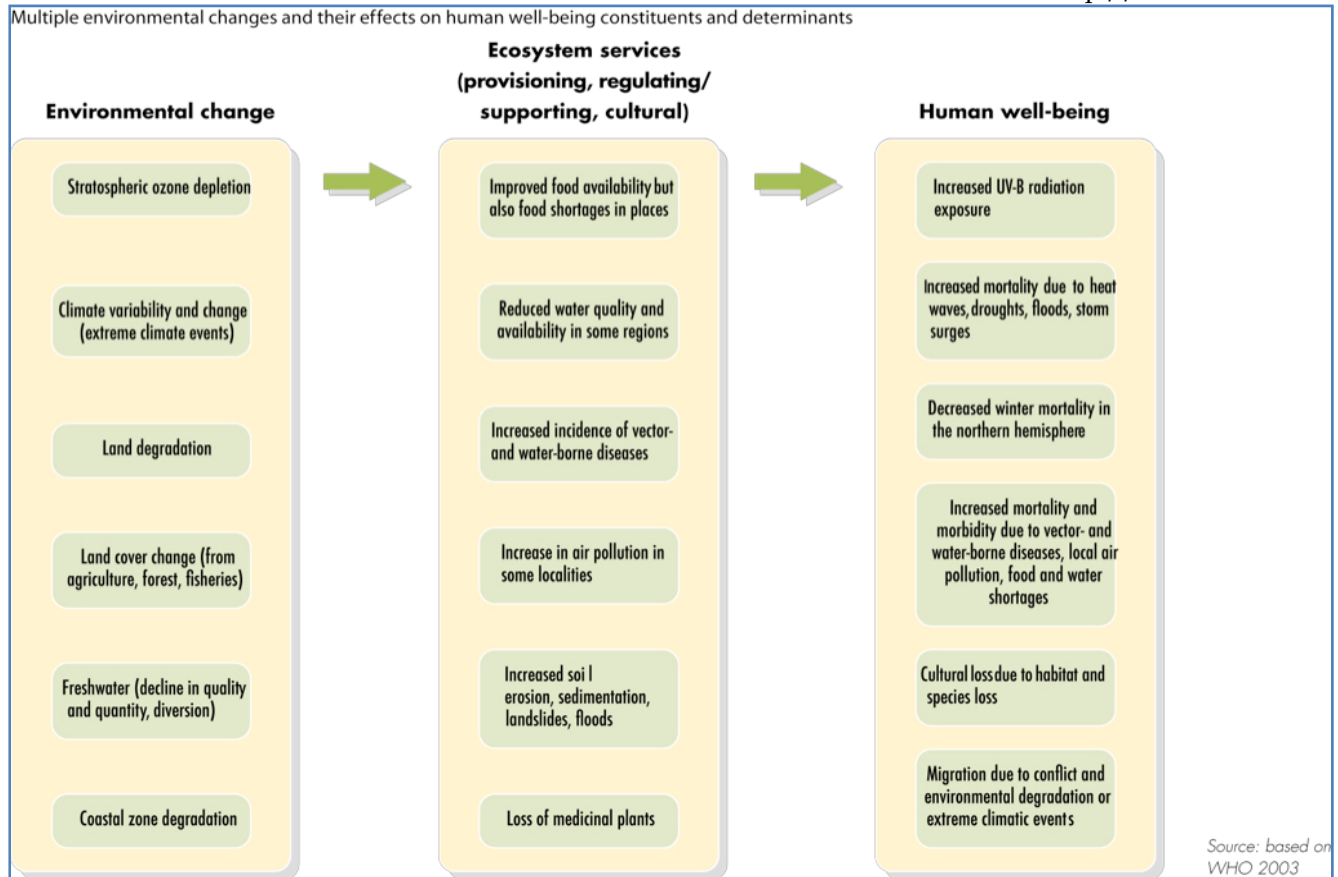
Multiple environmental changes and their effects on human well-being constituents and determinants

Environmental change

Stratospheric ozone depletion

Climate variability and change (extreme climate events)

Land degradation

Land cover change (from agriculture, forest, fisheries)

Freshwater (decline in quality and quantity, diversion)

Coastal zone degradation

Ecosystem services (provisioning, regulating/ supporting, cultural)

Improved food availability but also food shortages in places

Reduced water quality and availability in some regions

Increased incidence of vector- and water-borne diseases

Increase in air pollution in some localities

Increased soi l erosion, sedimentation, landslides, floods

Loss of medicinal plants

Human well-being

Increased UV-B radiation exposure

Increased mortality due to heat waves, droughts, floods, storm surges

Decreased winter mortality in the northern hemisphere

Increased mortality and morbidity due to vector- and water-borne diseases, local air pollution, food and water shortages

Cultural loss due to habitat and species loss

Migration due to conflict and environmental degradation or extreme climatic events

Source: based on WHO 2003